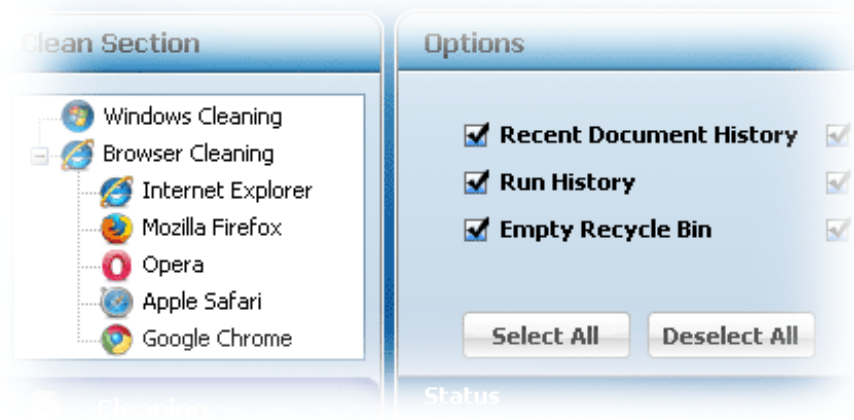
lean Section

Windows Cleaning
Browser Cleaning
Internet Explorer
Mozilla Firefox
Opera
Apple Safari
Google Chrome

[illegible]

Options

Recent Document History
Run History
Empty Recycle Bin

Select All
Deselect All

Status